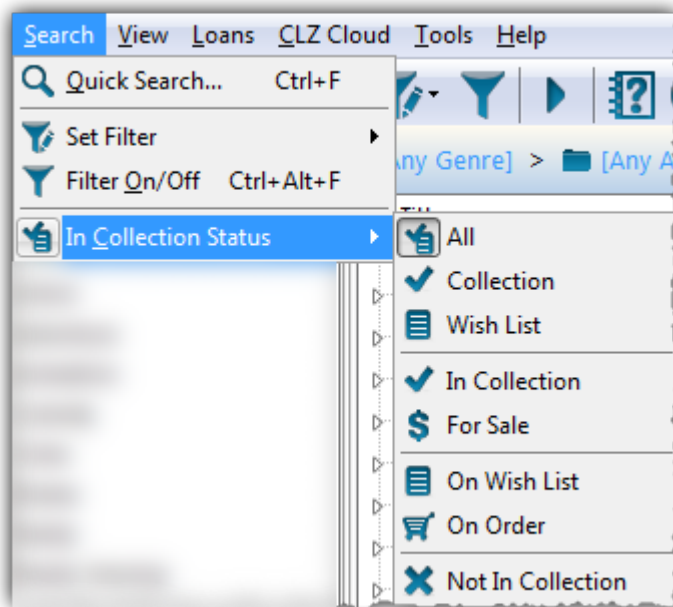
Search View Loans CLZ Cloud Tools Help

Quick Search... Ctrl+F
Set Filter
Filter On/Off Ctrl+Alt+F
In Collection Status

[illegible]ny Genre] > [Any A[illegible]

All
Collection
Wish List
In Collection
For Sale
On Wish List
On Order
Not In Collection